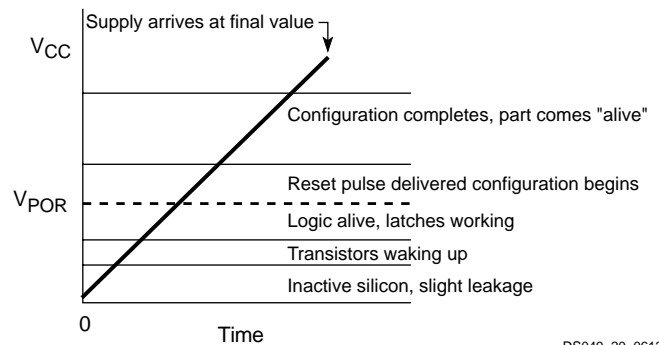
Supply arrives at final value

$V_{CC}$

Configuration completes, part comes "alive"

Reset pulse delivered configuration begins

$V_{POR}$

Logic alive, latches working

Transistors waking up

Inactive silicon, slight leakage

0

Time

DS049_20_061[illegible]